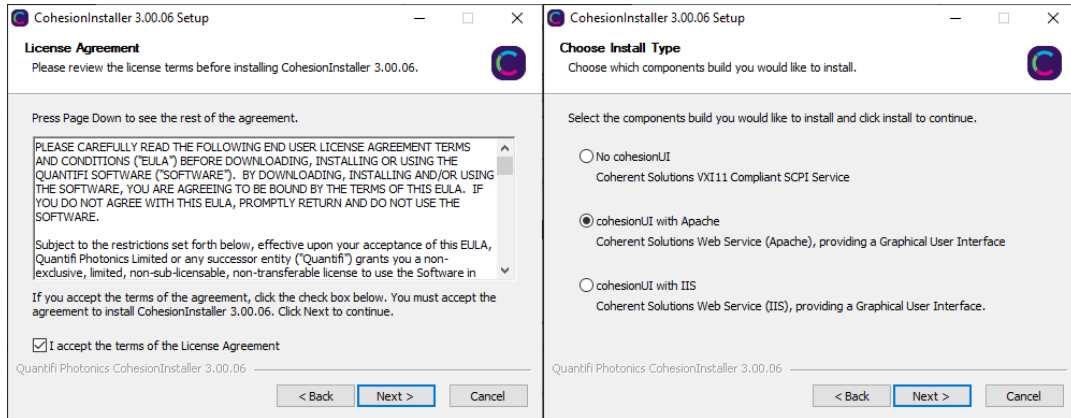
CohesionInstaller 3.00.06 Setup

License Agreement
Please review the license terms before installing CohesionInstaller 3.00.06.

Press Page Down to see the rest of the agreement.

PLEASE CAREFULLY READ THE FOLLOWING END USER LICENSE AGREEMENT TERMS AND CONDITIONS ("EULA") BEFORE DOWNLOADING, INSTALLING OR USING THE QUANTIFI SOFTWARE ("SOFTWARE"). BY DOWNLOADING, INSTALLING AND/OR USING THE SOFTWARE, YOU ARE AGREEING TO BE BOUND BY THE TERMS OF THIS EULA. IF YOU DO NOT AGREE WITH THIS EULA, PROMPTLY RETURN AND DO NOT USE THE SOFTWARE.

Subject to the restrictions set forth below, effective upon your acceptance of this EULA, Quantifi Photonics Limited or any successor entity ("Quantifi") grants you a non-exclusive, limited, non-sub-licensable, non-transferable license to use the Software in

If you accept the terms of the agreement, click the check box below. You must accept the agreement to install CohesionInstaller 3.00.06. Click Next to continue.

I accept the terms of the License Agreement

Quantifi Photonics CohesionInstaller 3.00.06

< Back Next > Cancel

CohesionInstaller 3.00.06 Setup

Choose Install Type
Choose which components build you would like to install.

Select the components build you would like to install and click install to continue.

No cohesionUI
Coherent Solutions VXI11 Compliant SCPI Service

cohesionUI with Apache
Coherent Solutions Web Service (Apache), providing a Graphical User Interface

cohesionUI with IIS
Coherent Solutions Web Service (IIS), providing a Graphical User Interface.

Quantifi Photonics CohesionInstaller 3.00.06

< Back Next > Cancel